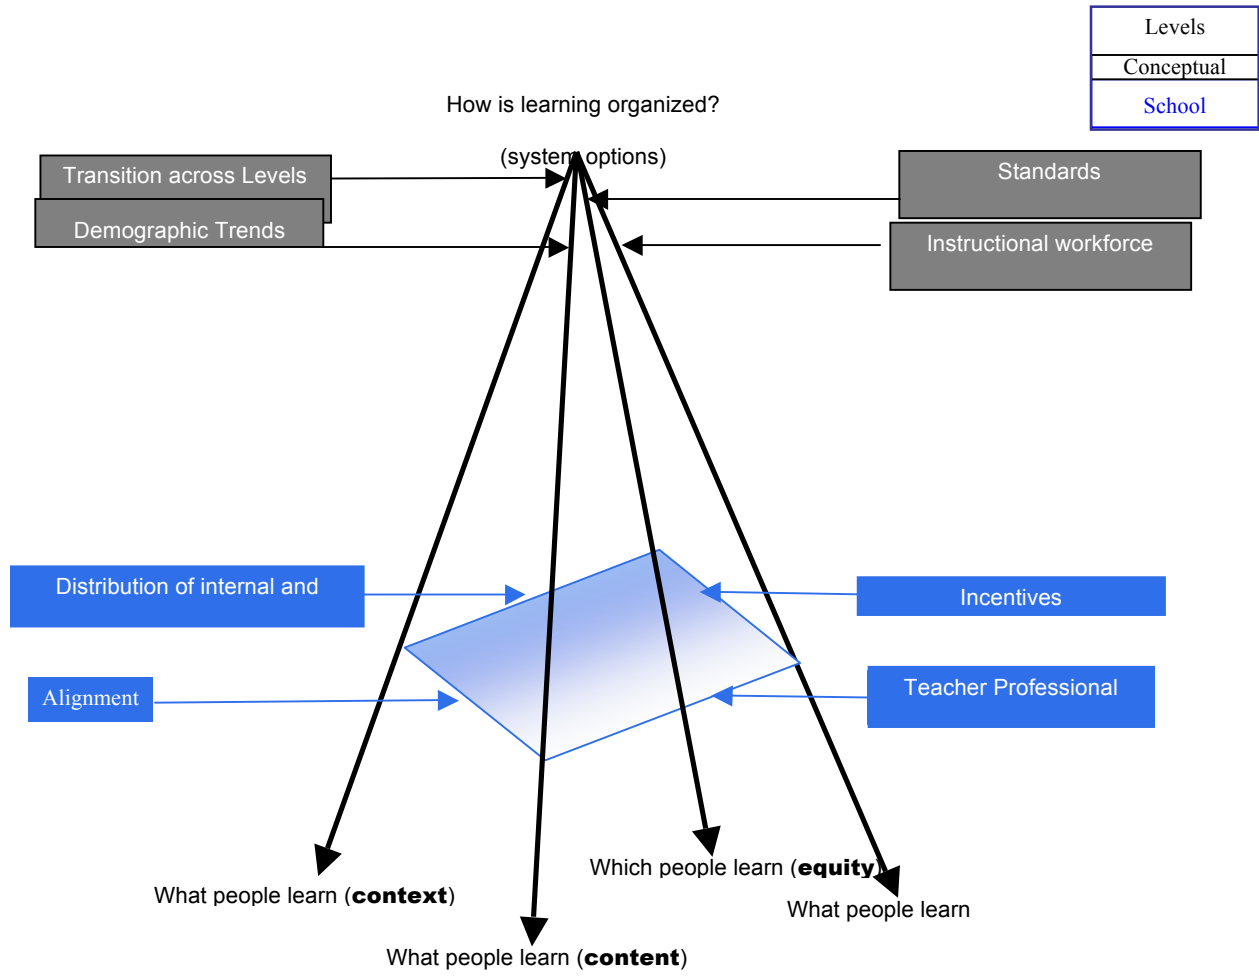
| Levels |
|---|
| Conceptual |
| School |

How is learning organized?

(system options)

Transition across Levels

Demographic Trends

Standards

Instructional workforce

Distribution of internal and

Incentives

Alignment

Teacher Professional

Which people learn (**equity**)

What people learn (**context**)

What people learn

What people learn (**content**)